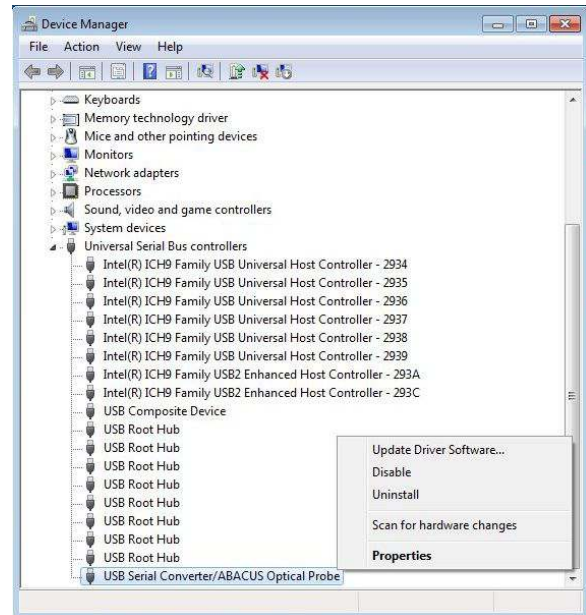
Device Manager

File Action View Help

Keyboards
Memory technology driver
Mice and other pointing devices
Monitors
Network adapters
Processors
Sound, video and game controllers
System devices
Universal Serial Bus controllers
Intel(R) ICH9 Family USB Universal Host Controller - 2934
Intel(R) ICH9 Family USB Universal Host Controller - 2935
Intel(R) ICH9 Family USB Universal Host Controller - 2936
Intel(R) ICH9 Family USB Universal Host Controller - 2937
Intel(R) ICH9 Family USB Universal Host Controller - 2938
Intel(R) ICH9 Family USB Universal Host Controller - 2939
Intel(R) ICH9 Family USB2 Enhanced Host Controller - 293A
Intel(R) ICH9 Family USB2 Enhanced Host Controller - 293C
USB Composite Device
USB Root Hub
USB Root Hub
USB Root Hub
USB Root Hub
USB Root Hub
USB Root Hub
USB Root Hub
USB Root Hub
USB Serial Converter/ABACUS Optical Probe

Update Driver Software...
Disable
Uninstall
Scan for hardware changes
Properties